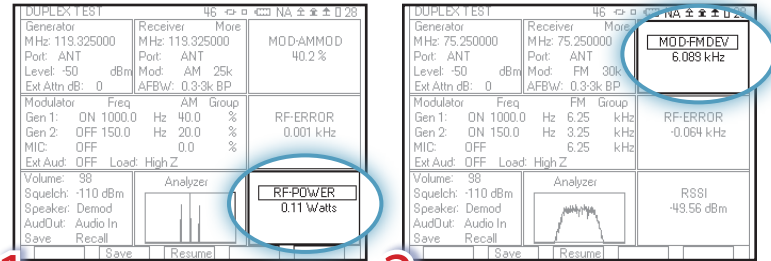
DUPLEX TEST 46 NA 28
Generator
MHz: 119.325000
Port: ANT
Level: -50 dBm
Ext Attn dB: 0

Receiver More
MHz: 119.325000
Port: ANT
Mod: AM 25k
AFBW: 0.3-3k BP

MOD-AMMOD
40.2 %

Modulator Freq AM Group
Gen 1: ON 1000.0 Hz 40.0 %
Gen 2: OFF 150.0 Hz 20.0 %
MIC: OFF 0.0 %
Ext Aud: OFF Load: High Z

RF-ERROR
0.001 kHz

Volume: 98
Squelch: -110 dBm
Speaker: Demod
AudOut: Audio In
Save Recall

Analyzer

RF-POWER
0.11 Watts

Save Resume

DUPLEX TEST 46 NA
Generator
MHz: 75.250000
Port: ANT
Level: -50 dBm
Ext Attn dB: 0

Receiver More
MHz: 75.250000
Port: ANT
Mod: FM 30k
AFBW: 0.3-3k BP

MOD-FMDEV
6.089 kHz

Modulator Freq FM Group
Gen 1: ON 1000.0 Hz 6.25 kHz
Gen 2: ON 150.0 Hz 3.25 kHz
MIC: OFF 6.25 kHz
Ext Aud: OFF Load: High Z

RF-ERROR
-0.064 kHz

Volume: 98
Squelch: -110 dBm
Speaker: Demod
AudOut: Audio In
Save Recall

Analyzer

RSSI
-49.56 dBm

Save Resume